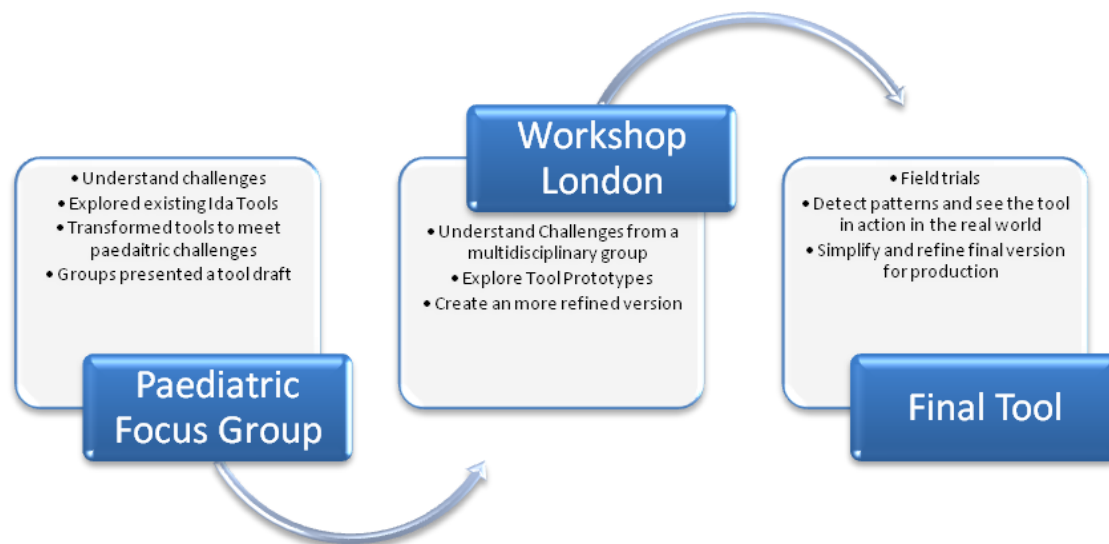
• Understand challenges
• Explored existing Ida Tools
• Transformed tools to meet paediatric challenges
• Groups presented a tool draft

Paediatric Focus Group

Workshop London

• Understand Challenges from a multidisciplinary group
• Explore Tool Prototypes
• Create an more refined version

• Field trials
• Detect patterns and see the tool in action in the real world
• Simplify and refine final version for production

Final Tool